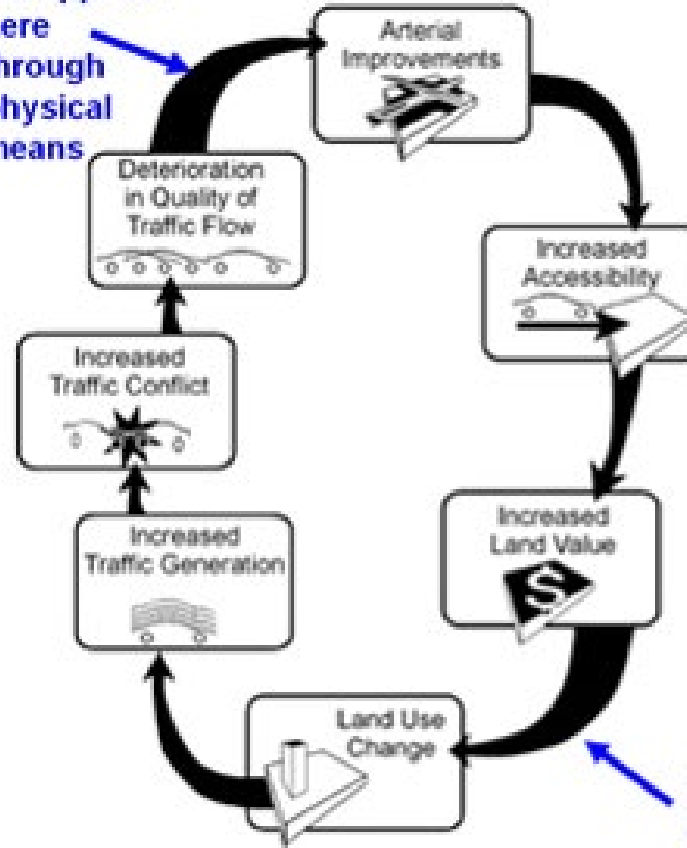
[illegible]ere
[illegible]hrough
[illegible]hysical
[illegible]eans

Arterial Improvements

Increased Accessibility

Increased Land Value

$

Land Use Change

Increased Traffic Generation

Increased Traffic Conflict

Deterioration in Quality of Traffic Flow